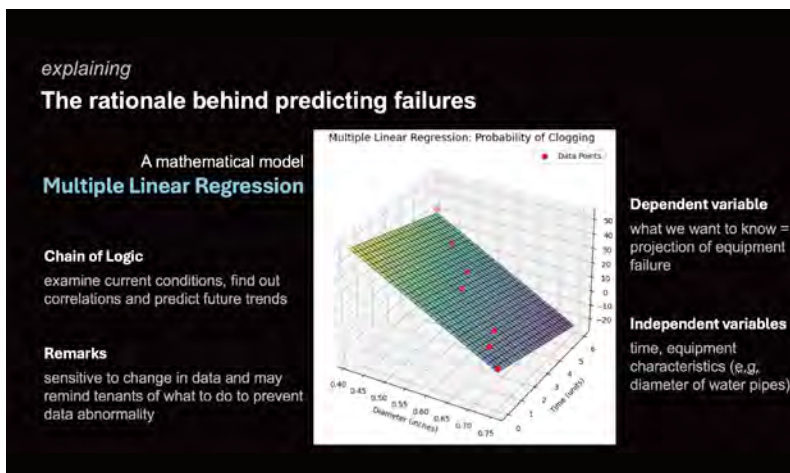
explaining

The rationale behind predicting failures

A mathematical model

Multiple Linear Regression

Chain of Logic

examine current conditions, find out correlations and predict future trends

Remarks

sensitive to change in data and may remind tenants of what to do to prevent data abnormality

Multiple Linear Regression: Probability of Clogging

Data Points

50 40 30 20 10 0 −10 −20

0.40 0.45 0.50 0.55 0.60 0.65 0.70 0.75

Diameter (inches)

0 1 2 3 4 5 6

Time (units)

Dependent variable

what we want to know = projection of equipment failure

Independent variables

time, equipment characteristics (e.g. diameter of water pipes)